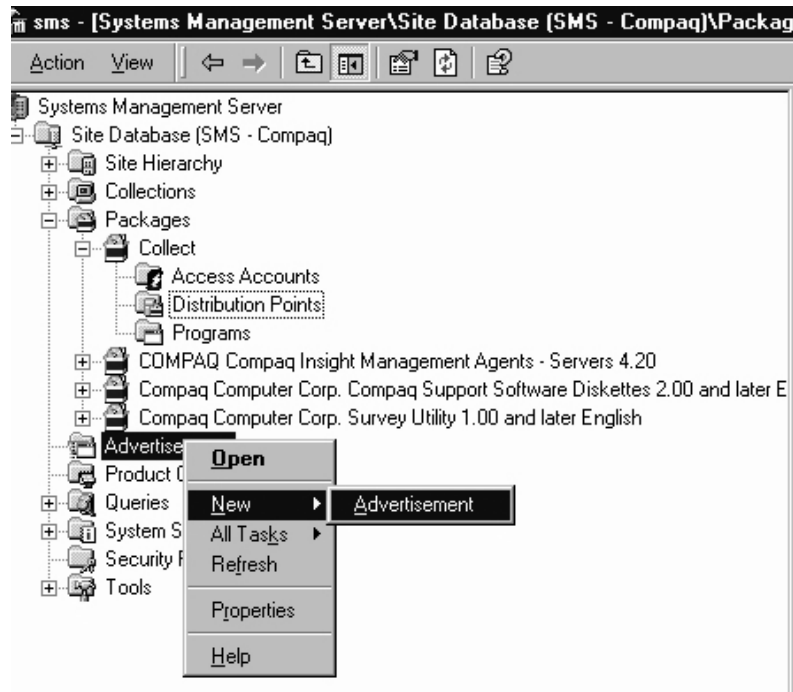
sms - [Systems Management Server\Site Database (SMS - Compaq)\Packag

Action View

Systems Management Server
Site Database (SMS - Compaq)
Site Hierarchy
Collections
Packages
Collect
Access Accounts
Distribution Points
Programs
COMPAQ Compaq Insight Management Agents - Servers 4.20
Compaq Computer Corp. Compaq Support Software Diskettes 2.00 and later E
Compaq Computer Corp. Survey Utility 1.00 and later English
Advertise
Product C
Queries
System S
Security F
Tools

Open
New
All Tasks
Refresh
Properties
Help

Advertisement